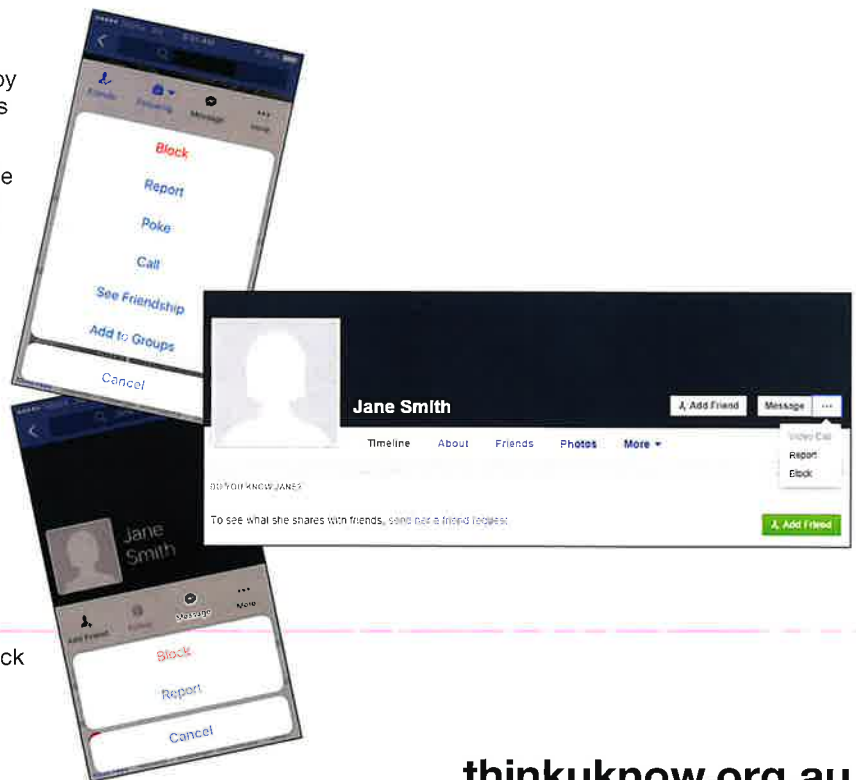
oy
s

e

Friends
Following
Message
More

Block
Report
Poke
Call
See Friendship
Add to Groups
Cancel

Jane Smith
Add Friend
Message
...
Video Call
Report
Block
Timeline
About
Friends
Photos
More ▾
DO YOU KNOW JANE?
To see what she shares with friends, send her a friend request.
Add Friend

Jane Smith
Add Friend
Message
More
Block
Report
Cancel

ck

thinkuknow.org.au